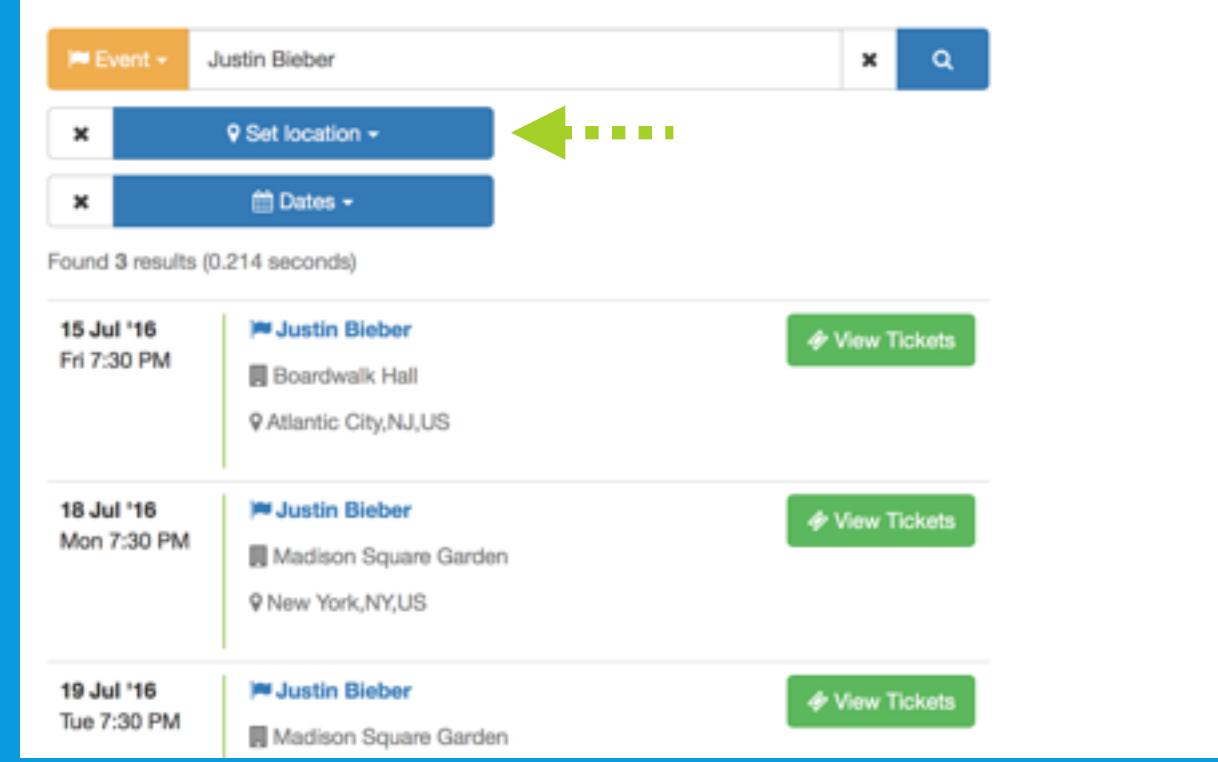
Event
Justin Bieber
Set location
Dates
Found 3 results (0.214 seconds)

15 Jul '16
Fri 7:30 PM
Justin Bieber
Boardwalk Hall
Atlantic City,NJ,US
View Tickets

18 Jul '16
Mon 7:30 PM
Justin Bieber
Madison Square Garden
New York,NY,US
View Tickets

19 Jul '16
Tue 7:30 PM
Justin Bieber
Madison Square Garden
View Tickets